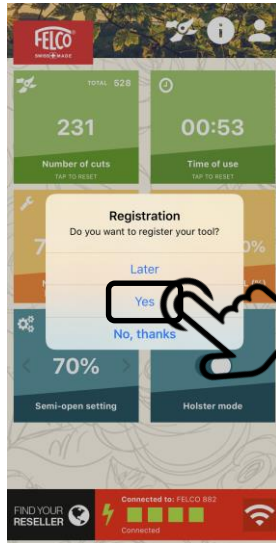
FELCO
SWISS MADE

TOTAL 528
231
Number of cuts
TAP TO RESET

00:53
Time of use
TAP TO RESET

7
0%

Registration
Do you want to register your tool?
Later
Yes
No, thanks

70%
Semi-open setting

Holster mode

FIND YOUR RESELLER

Connected to: FELCO 882
Connected